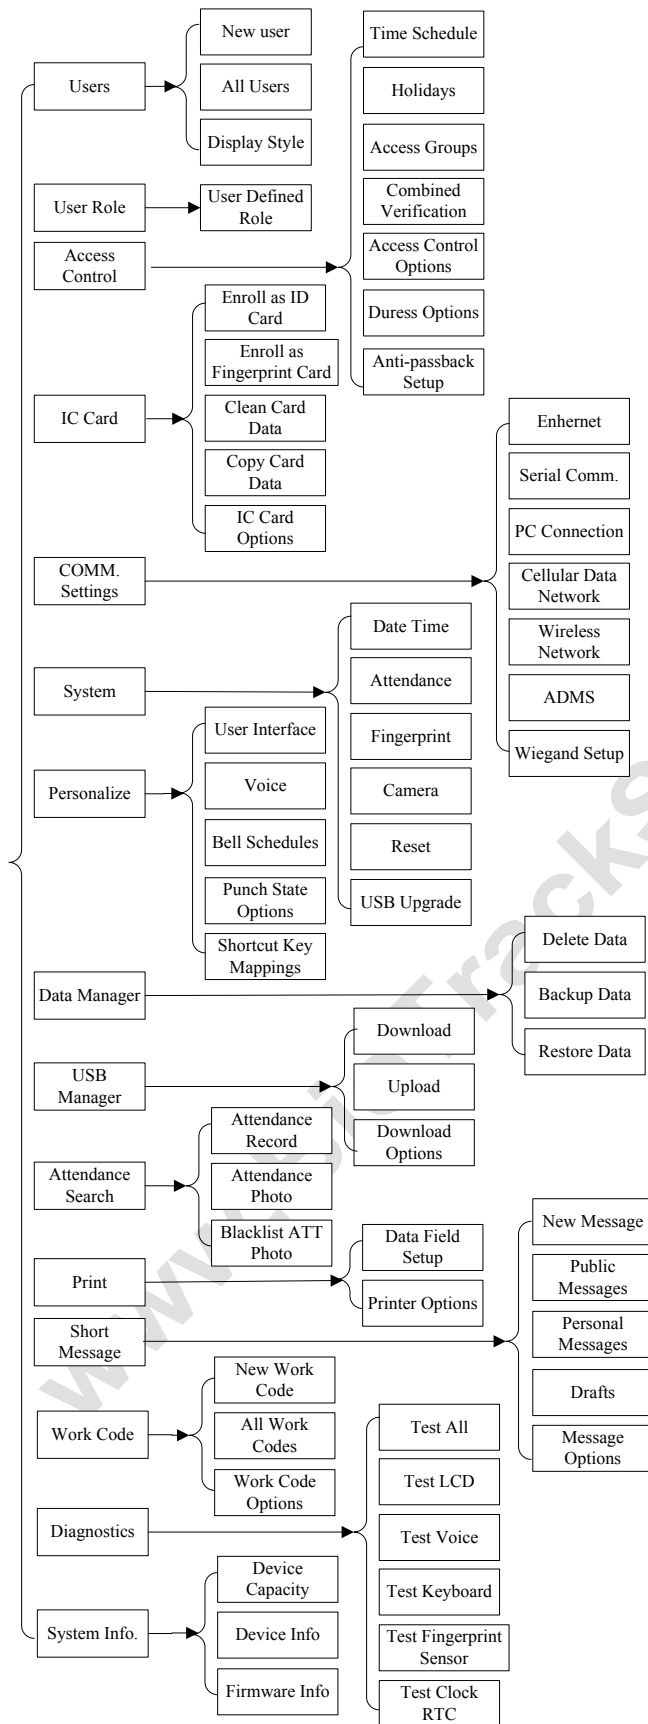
Users
New user
All Users
Display Style
User Role
User Defined Role
Access Control
Time Schedule
Holidays
Access Groups
Combined Verification
Access Control Options
Duress Options
Anti-passback Setup
IC Card
Enroll as ID Card
Enroll as Fingerprint Card
Clean Card Data
Copy Card Data
IC Card Options
COMM. Settings
Enhernet
Serial Comm.
PC Connection
Cellular Data Network
Wireless Network
ADMS
Wiegand Setup
System
Date Time
Attendance
Fingerprint
Camera
Reset
USB Upgrade
Personalize
User Interface
Voice
Bell Schedules
Punch State Options
Shortcut Key Mappings
Data Manager
Delete Data
Backup Data
Restore Data
USB Manager
Download
Upload
Download Options
Attendance Search
Attendance Record
Attendance Photo
Blacklist ATT Photo
Print
Data Field Setup
Printer Options
Short Message
New Message
Public Messages
Personal Messages
Drafts
Message Options
Work Code
New Work Code
All Work Codes
Work Code Options
Diagnostics
Test All
Test LCD
Test Voice
Test Keyboard
Test Fingerprint Sensor
Test Clock RTC
System Info.
Device Capacity
Device Info
Firmware Info